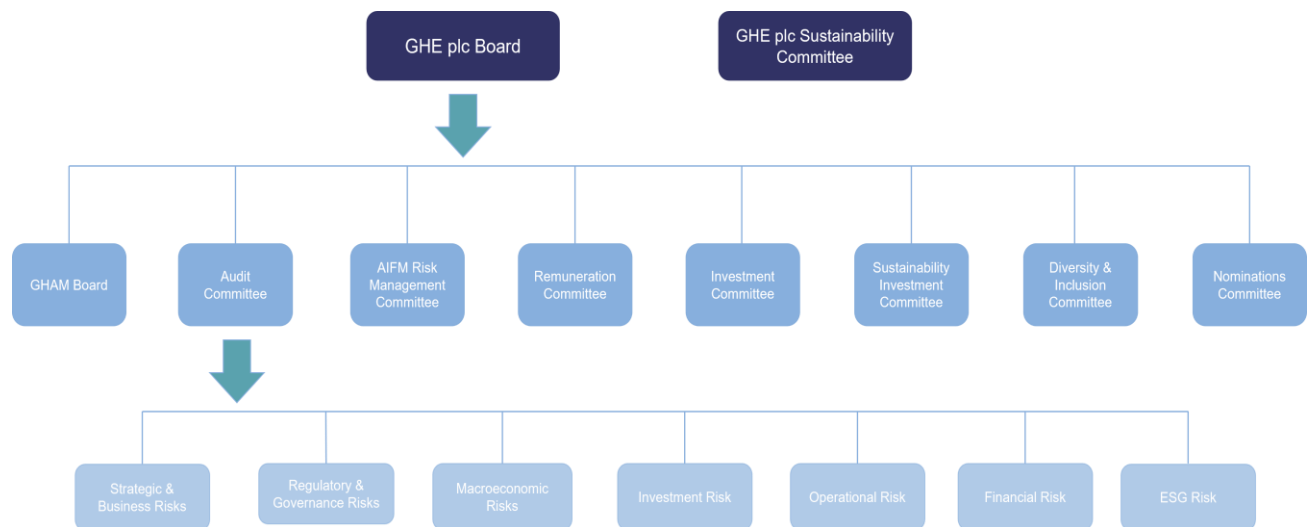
GHE plc Board

GHE plc Sustainability Committee

GHAM Board

Audit Committee

AIFM Risk Management Committee

Remuneration Committee

Investment Committee

Sustainability Investment Committee

Diversity & Inclusion Committee

Nominations Committee

Strategic & Business Risks

Regulatory & Governance Risks

Macroeconomic Risks

Investment Risk

Operational Risk

Financial Risk

ESG Risk